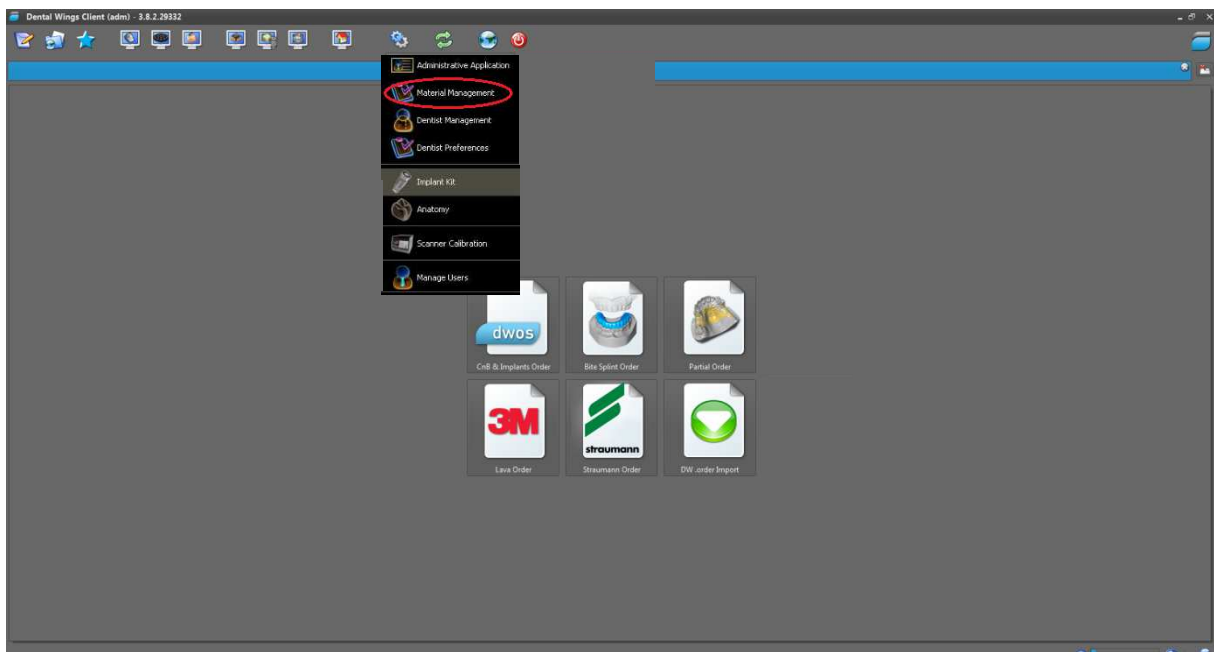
Dental Wings Client (adm) - 3.8.2.29332

Administrative Application
Material Management
Dentist Management
Dentist Preferences
Implant Kit
Anatomy
Scanner Calibration
Manage Users

dwos
CnB & Implants Order
Bite Splint Order
Partial Order
3M
Lava Order
straumann
Straumann Order
DW .order Import